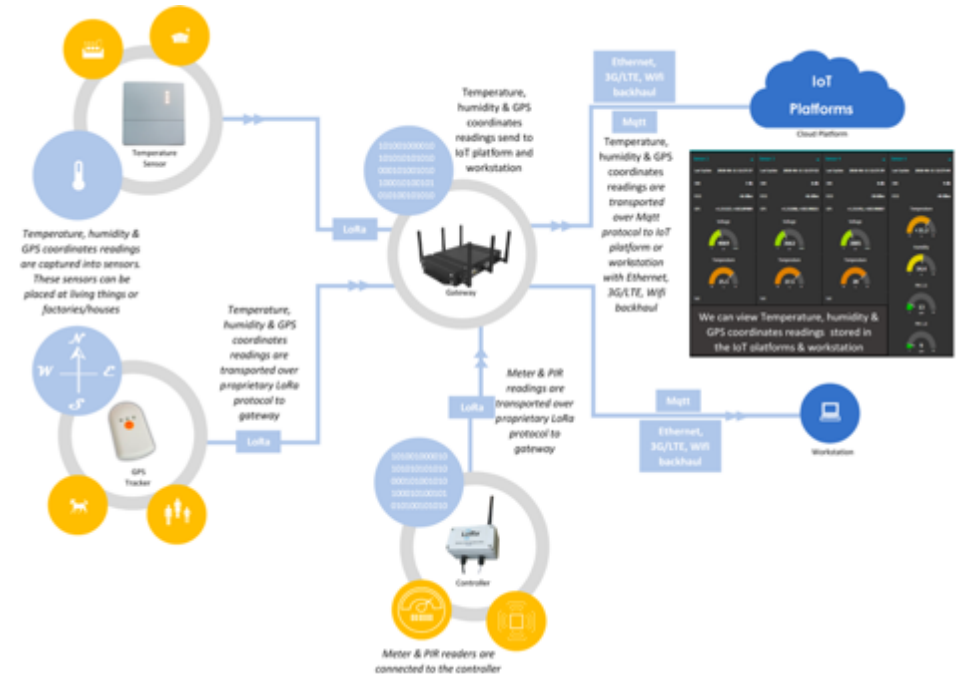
Temperature Sensor

Temperature, humidity & GPS coordinates readings are captured into sensors. These sensors can be placed at living things or factories/houses

N
W
E
S

GPS Tracker

LoRa

Temperature, humidity & GPS coordinates readings are transported over proprietary LoRa protocol to gateway

LoRa

1010100000010
1001010010010
0001010010001
1000101001010
0101001010010

Temperature, humidity & GPS coordinates readings send to IoT platform and workstation

Gateway

LoRa

Meter & PIR readings are transported over proprietary LoRa protocol to gateway

1010100000010
1001010010010
0001010010001
1000101001010
0101001010010

Controller

Meter & PIR readers are connected to the controller

Ethernet, 3G/LTE, Wifi backhaul

Mqtt

Temperature, humidity & GPS coordinates readings are transported over Mqtt protocol to IoT platform or workstation with Ethernet, 3G/LTE, Wifi backhaul

IoT Platforms

Cloud Platform

We can view Temperature, humidity & GPS coordinates readings stored in the IoT platforms & workstation

Mqtt

Ethernet, 3G/LTE, Wifi backhaul

Workstation